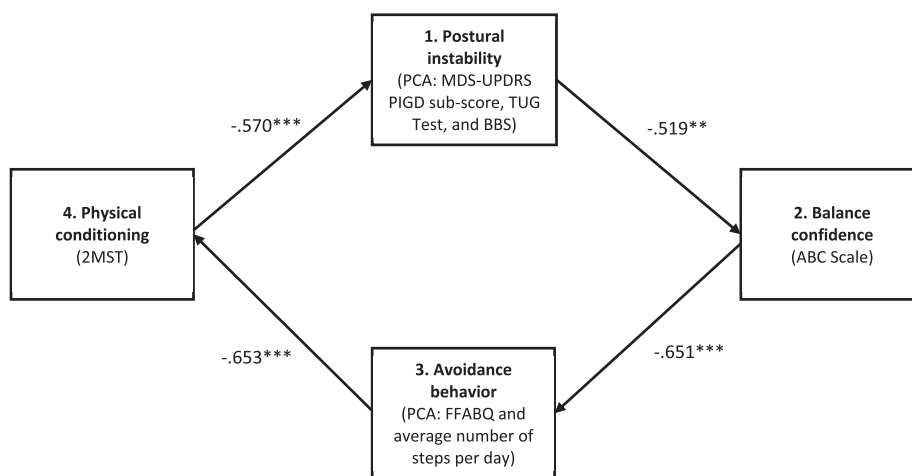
1. Postural instability
(PCA: MDS-UPDRS PIGD sub-score, TUG Test, and BBS)

-.570***

-.519**

4. Physical conditioning
(2MST)

2. Balance confidence
(ABC Scale)

-.653***

-.651***

3. Avoidance behavior
(PCA: FFABQ and average number of steps per day)